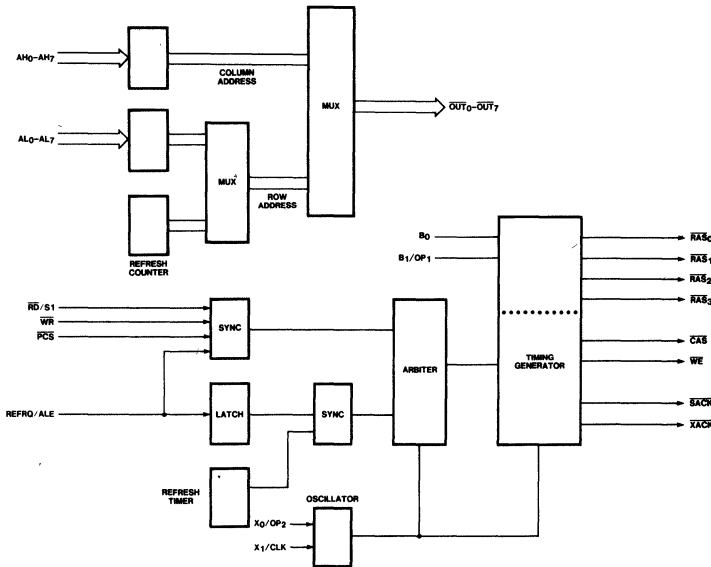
$AH_0$–$AH_7$
COLUMN ADDRESS
MUX
$\overline{OUT_0}$–$\overline{OUT_7}$
$AL_0$–$AL_7$
MUX
ROW ADDRESS
REFRESH COUNTER
$B_0$
$B_1/OP_1$
$\overline{RAS_0}$
$\overline{RAS_1}$
$\overline{RAS_2}$
$\overline{RAS_3}$
$\overline{RD}/S1$
$\overline{WR}$
$\overline{PCS}$
SYNC
ARBITER
TIMING GENERATOR
$\overline{CAS}$
$\overline{WE}$
REFRQ/ALE
LATCH
SYNC
$\overline{SACK}$
$\overline{XACK}$
REFRESH TIMER
OSCILLATOR
$X_0/OP_2$
$X_1/CLK$